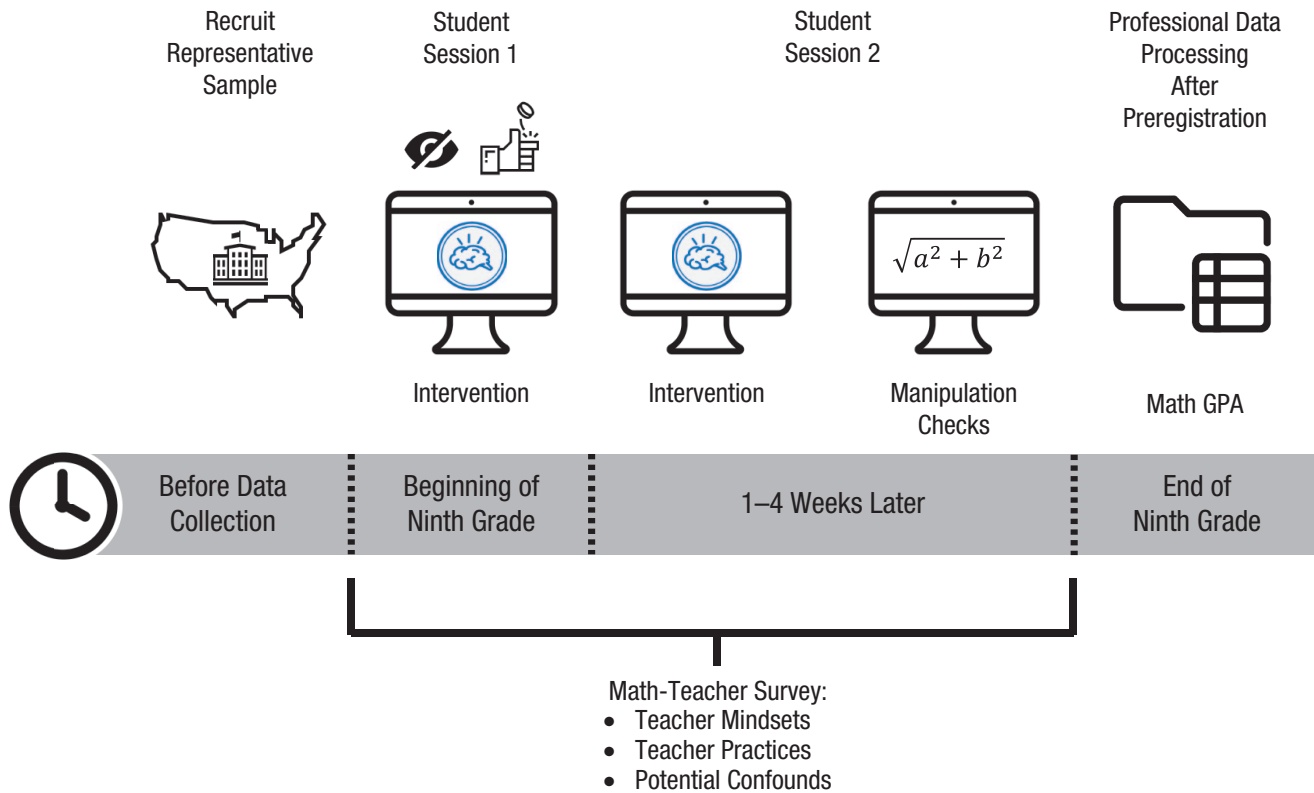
Recruit Representative Sample

Student Session 1

Student Session 2

Professional Data Processing After Preregistration

$\sqrt{a^2 + b^2}$

Intervention

Intervention

Manipulation Checks

Math GPA

Before Data Collection

Beginning of Ninth Grade

1–4 Weeks Later

End of Ninth Grade

Math-Teacher Survey:
• Teacher Mindsets
• Teacher Practices
• Potential Confounds